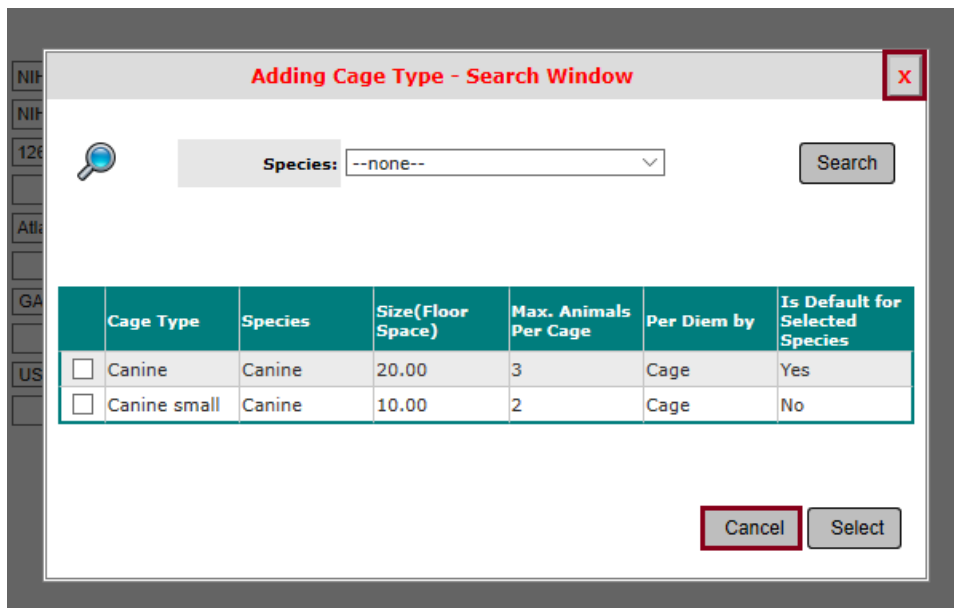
NIH
NIH
126
Atla
GA
US

Adding Cage Type - Search Window

X

Species: --none--

Search

| | Cage Type | Species | Size(Floor Space) | Max. Animals Per Cage | Per Diem by | Is Default for Selected Species |
|---|---|---|---|---|---|---|
| ☐ | Canine | Canine | 20.00 | 3 | Cage | Yes |
| ☐ | Canine small | Canine | 10.00 | 2 | Cage | No |

Cancel

Select